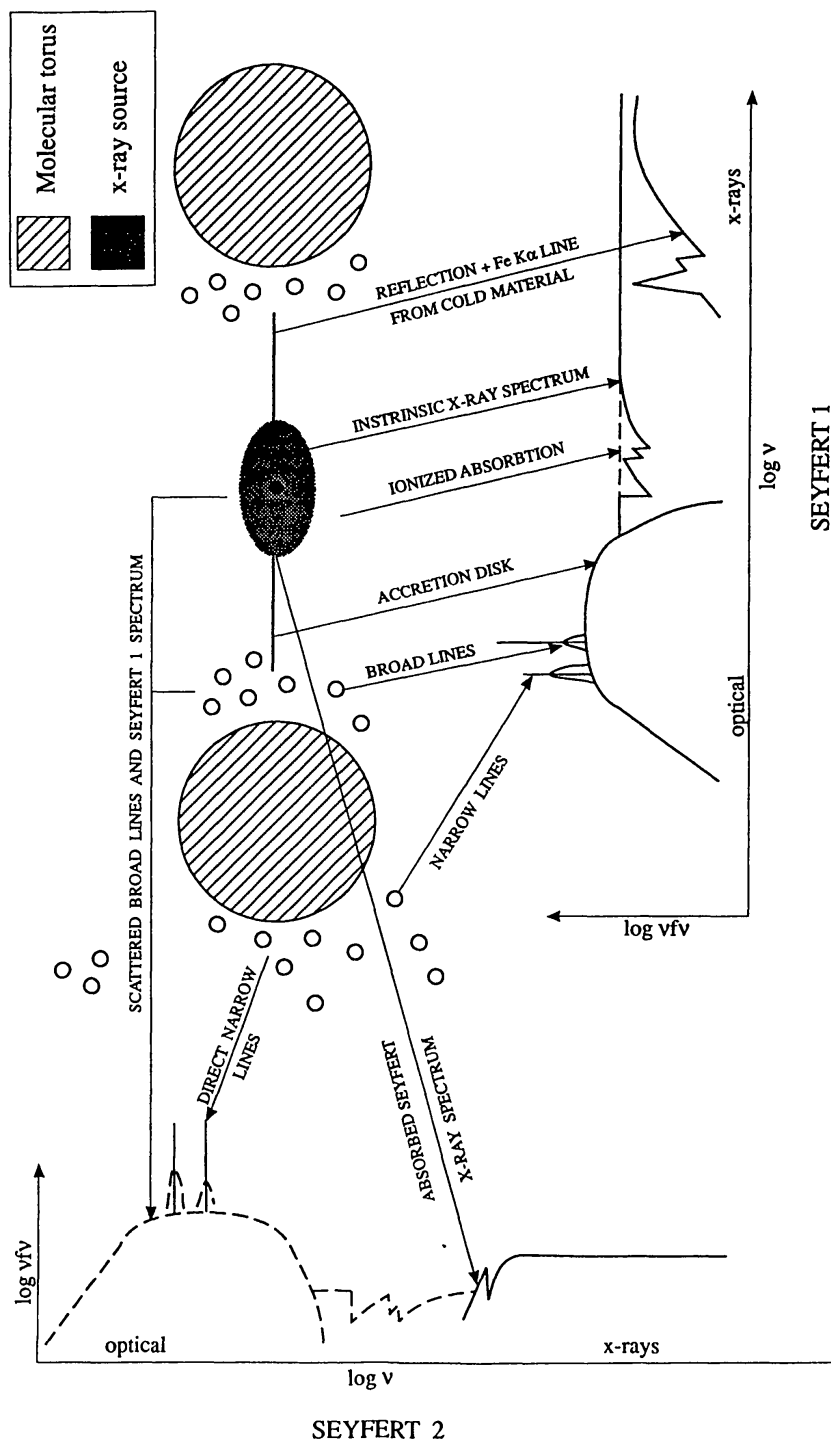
Molecular torus
x-ray source

REFLECTION + Fe Kα LINE FROM COLD MATERIAL
INSTRINSIC X-RAY SPECTRUM
IONIZED ABSORBTION
ACCRETION DISK
BROAD LINES
NARROW LINES
SCATTERED BROAD LINES AND SEYFERT 1 SPECTRUM

x-rays
log ν
optical
log νfν
SEYFERT 1

DIRECT NARROW LINES
ABSORBED SEYFERT X-RAY SPECTRUM

log νfν
optical
x-rays
log ν

SEYFERT 2